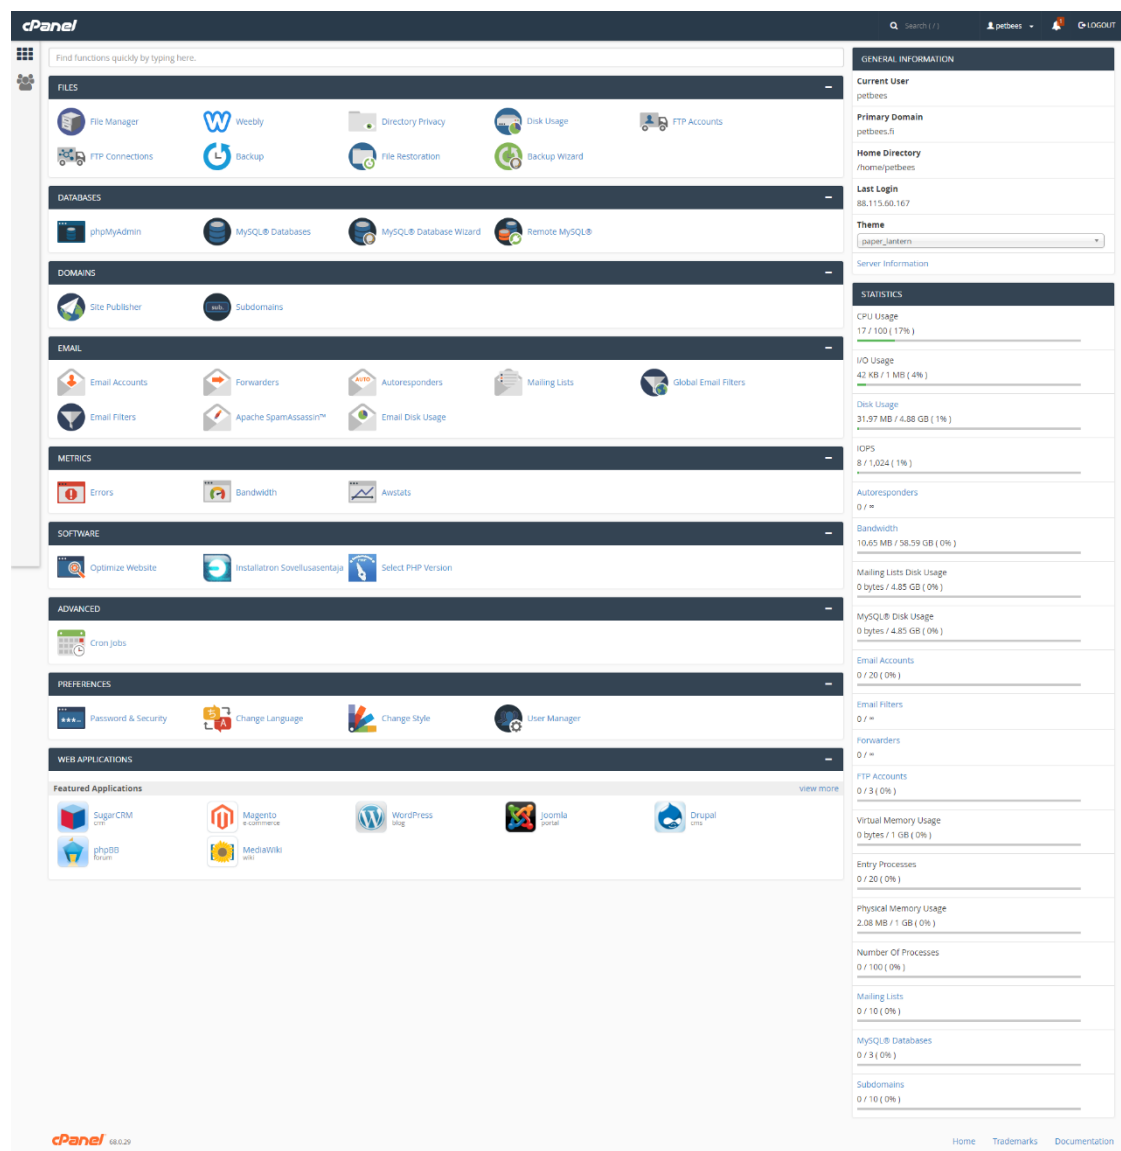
cPanel

Search ( / )

petbees

LOGOUT

Find functions quickly by typing here.

FILES

File Manager
Weebly
Directory Privacy
Disk Usage
FTP Accounts
FTP Connections
Backup
File Restoration
Backup Wizard

DATABASES

phpMyAdmin
MySQL® Databases
MySQL® Database Wizard
Remote MySQL®

DOMAINS

Site Publisher
Subdomains

EMAIL

Email Accounts
Forwarders
Autoresponders
Mailing Lists
Global Email Filters
Email Filters
Apache SpamAssassin™
Email Disk Usage

METRICS

Errors
Bandwidth
Awstats

SOFTWARE

Optimize Website
Installatron Sovellusasentaja
Select PHP Version

ADVANCED

Cron Jobs

PREFERENCES

Password & Security
Change Language
Change Style
User Manager

WEB APPLICATIONS

Featured Applications
view more

SugarCRM
crm
Magento
e-commerce
WordPress
blog
Joomla
portal
Drupal
cms
phpBB
forum
MediaWiki
wiki

GENERAL INFORMATION

Current User
petbees

Primary Domain
petbees.fi

Home Directory
/home/petbees

Last Login
88.115.60.167

Theme
paper_lantern

Server Information

STATISTICS

CPU Usage
17 / 100 ( 17% )

I/O Usage
42 KB / 1 MB ( 4% )

Disk Usage
31.97 MB / 4.88 GB ( 1% )

IOPS
8 / 1,024 ( 1% )

Autoresponders
0 / ∞

Bandwidth
10.65 MB / 58.59 GB ( 0% )

Mailing Lists Disk Usage
0 bytes / 4.85 GB ( 0% )

MySQL® Disk Usage
0 bytes / 4.85 GB ( 0% )

Email Accounts
0 / 20 ( 0% )

Email Filters
0 / ∞

Forwarders
0 / ∞

FTP Accounts
0 / 3 ( 0% )

Virtual Memory Usage
0 bytes / 1 GB ( 0% )

Entry Processes
0 / 20 ( 0% )

Physical Memory Usage
2.08 MB / 1 GB ( 0% )

Number Of Processes
0 / 100 ( 0% )

Mailing Lists
0 / 10 ( 0% )

MySQL® Databases
0 / 3 ( 0% )

Subdomains
0 / 10 ( 0% )

cPanel 68.0.29

Home Trademarks Documentation